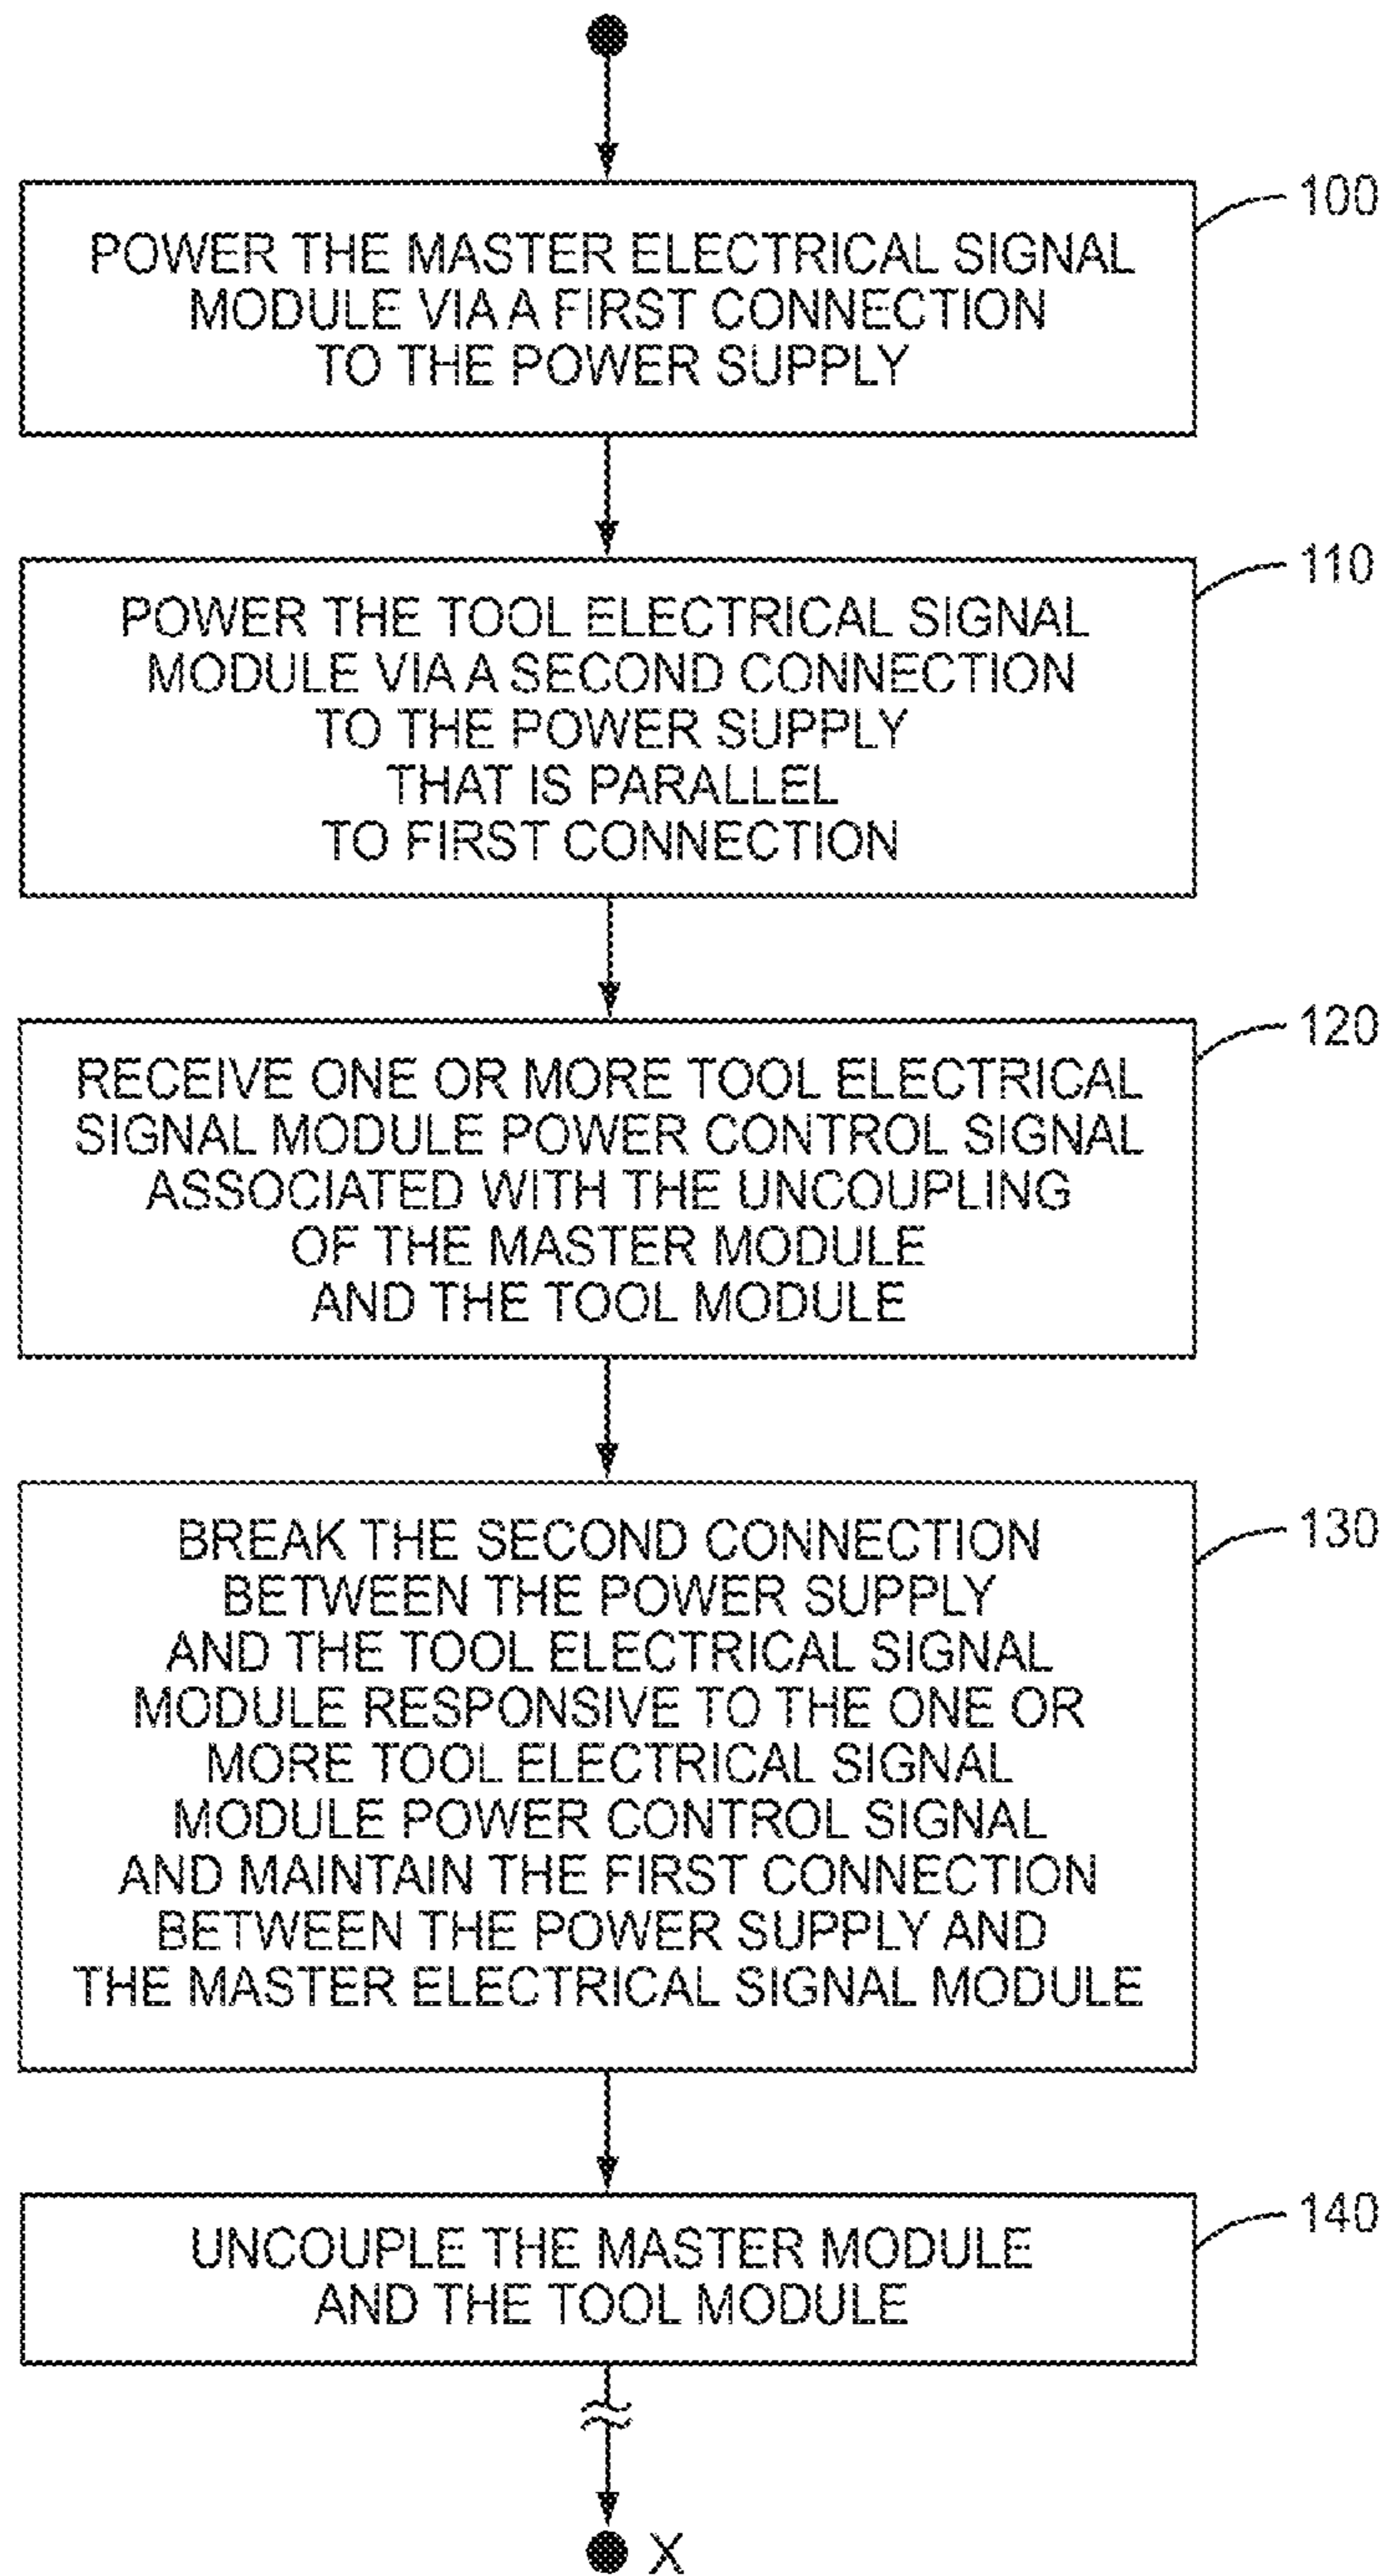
POWER THE MASTER ELECTRICAL SIGNAL MODULE VIA A FIRST CONNECTION TO THE POWER SUPPLY

100

POWER THE TOOL ELECTRICAL SIGNAL MODULE VIA A SECOND CONNECTION TO THE POWER SUPPLY THAT IS PARALLEL TO FIRST CONNECTION

110

RECEIVE ONE OR MORE TOOL ELECTRICAL SIGNAL MODULE POWER CONTROL SIGNAL ASSOCIATED WITH THE UNCOUPLING OF THE MASTER MODULE AND THE TOOL MODULE

120

BREAK THE SECOND CONNECTION BETWEEN THE POWER SUPPLY AND THE TOOL ELECTRICAL SIGNAL MODULE RESPONSIVE TO THE ONE OR MORE TOOL ELECTRICAL SIGNAL MODULE POWER CONTROL SIGNAL AND MAINTAIN THE FIRST CONNECTION BETWEEN THE POWER SUPPLY AND THE MASTER ELECTRICAL SIGNAL MODULE

130

UNCOUPLE THE MASTER MODULE AND THE TOOL MODULE

140

X